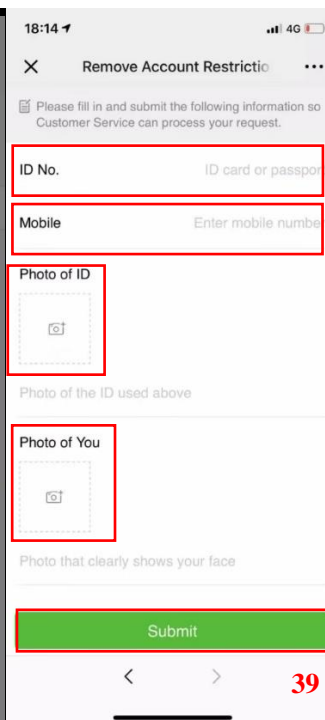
18:14 4G

Remove Account Restrictio ...

Please fill in and submit the following information so Customer Service can process your request.

ID No. ID card or passpor

Mobile Enter mobile numbe

Photo of ID

Photo of the ID used above

Photo of You

Photo that clearly shows your face

Submit

39